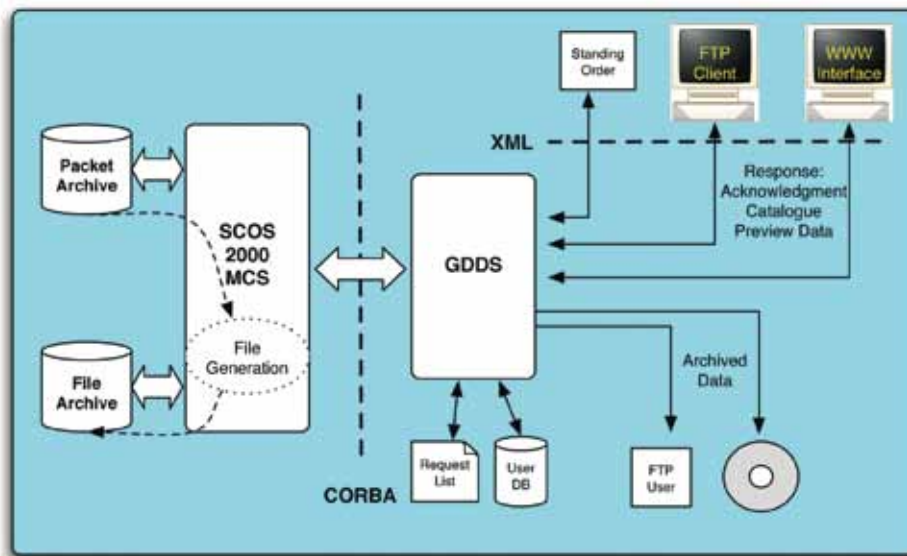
Standing Order

FTP Client

WWW Interface

XML

Packet Archive

SCOS 2000 MCS

GDDS

Response: Acknowledgment Catalogue Preview Data

File Generation

File Archive

Archived Data

Request List

User DB

CORBA

FTP User